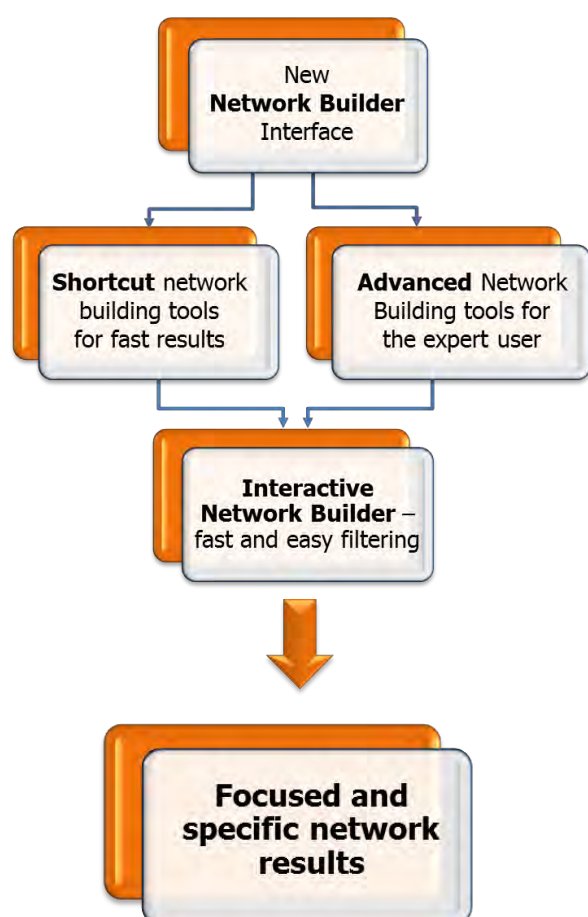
New
Network Builder
Interface

Shortcut network building tools for fast results

Advanced Network Building tools for the expert user

Interactive Network Builder – fast and easy filtering

Focused and specific network results